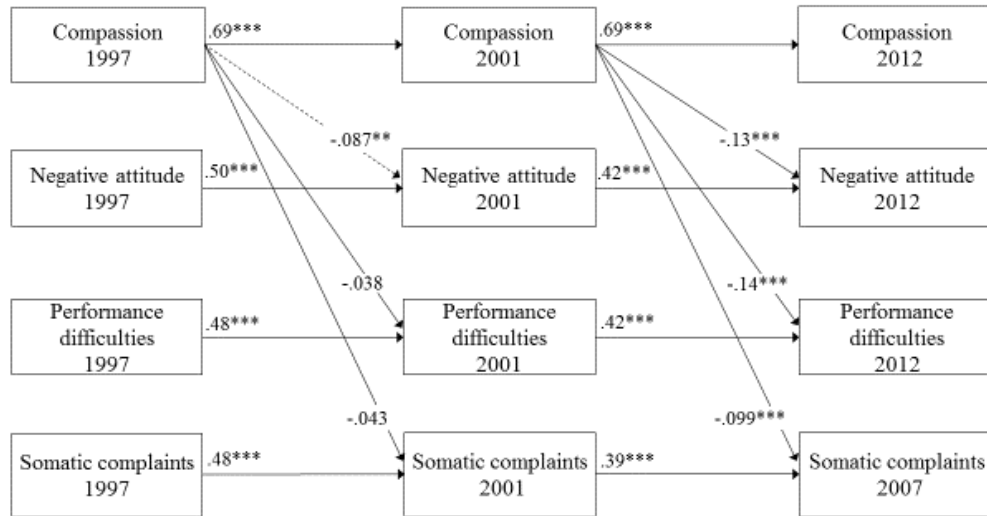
Compassion 1997

.69***

Compassion 2001

.69***

Compassion 2012

-.087**

-.13***

Negative attitude 1997

.50***

Negative attitude 2001

.42***

Negative attitude 2012

-.038

-.14***

Performance difficulties 1997

.48***

Performance difficulties 2001

.42***

Performance difficulties 2012

-.043

-.099***

Somatic complaints 1997

.48***

Somatic complaints 2001

.39***

Somatic complaints 2007